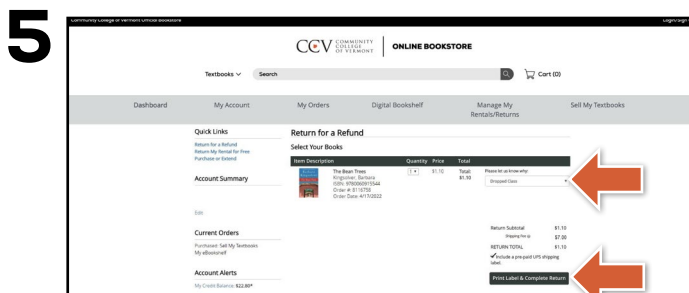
5

Community College of Vermont Official Bookstore

Login/Sign

CCV COMMUNITY COLLEGE OF VERMONT | ONLINE BOOKSTORE

Textbooks ∨ Search

Cart (0)

Dashboard My Account My Orders Digital Bookshelf Manage My Rentals/Returns Sell My Textbooks

Quick Links
Return for a Refund
Return My Rental for Free
Purchase or Extend

Account Summary

Edit

Current Orders
Purchased: Sell My Textbooks
My eBookshelf

Account Alerts
My Credit Balance: $22.80*

Return for a Refund

Select Your Books

| Item Description | Quantity | Price | Total |
|---|---|---|---|
| The Bean Trees Kingsolver, Barbara ISBN: 9780060915544 Order #: 8110758 Order Date: 4/17/2022 | 1 | $1.10 | Total: $1.10 |

Please let us know why:
Dropped Class

Return Subtotal $1.10
Shipping Fee $7.00
RETURN TOTAL $1.10
Include a pre-paid UPS shipping label.

Print Label & Complete Return